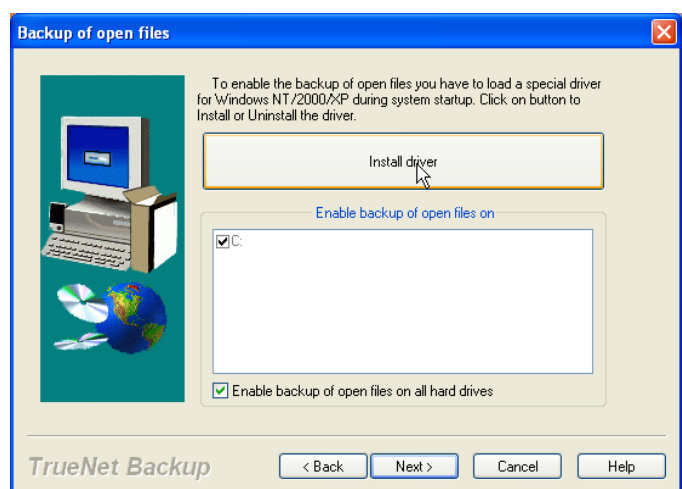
Backup of open files

To enable the backup of open files you have to load a special driver for Windows NT/2000/XP during system startup. Click on button to Install or Uninstall the driver.

Install driver

Enable backup of open files on

C:

Enable backup of open files on all hard drives

TrueNet Backup

< Back

Next >

Cancel

Help